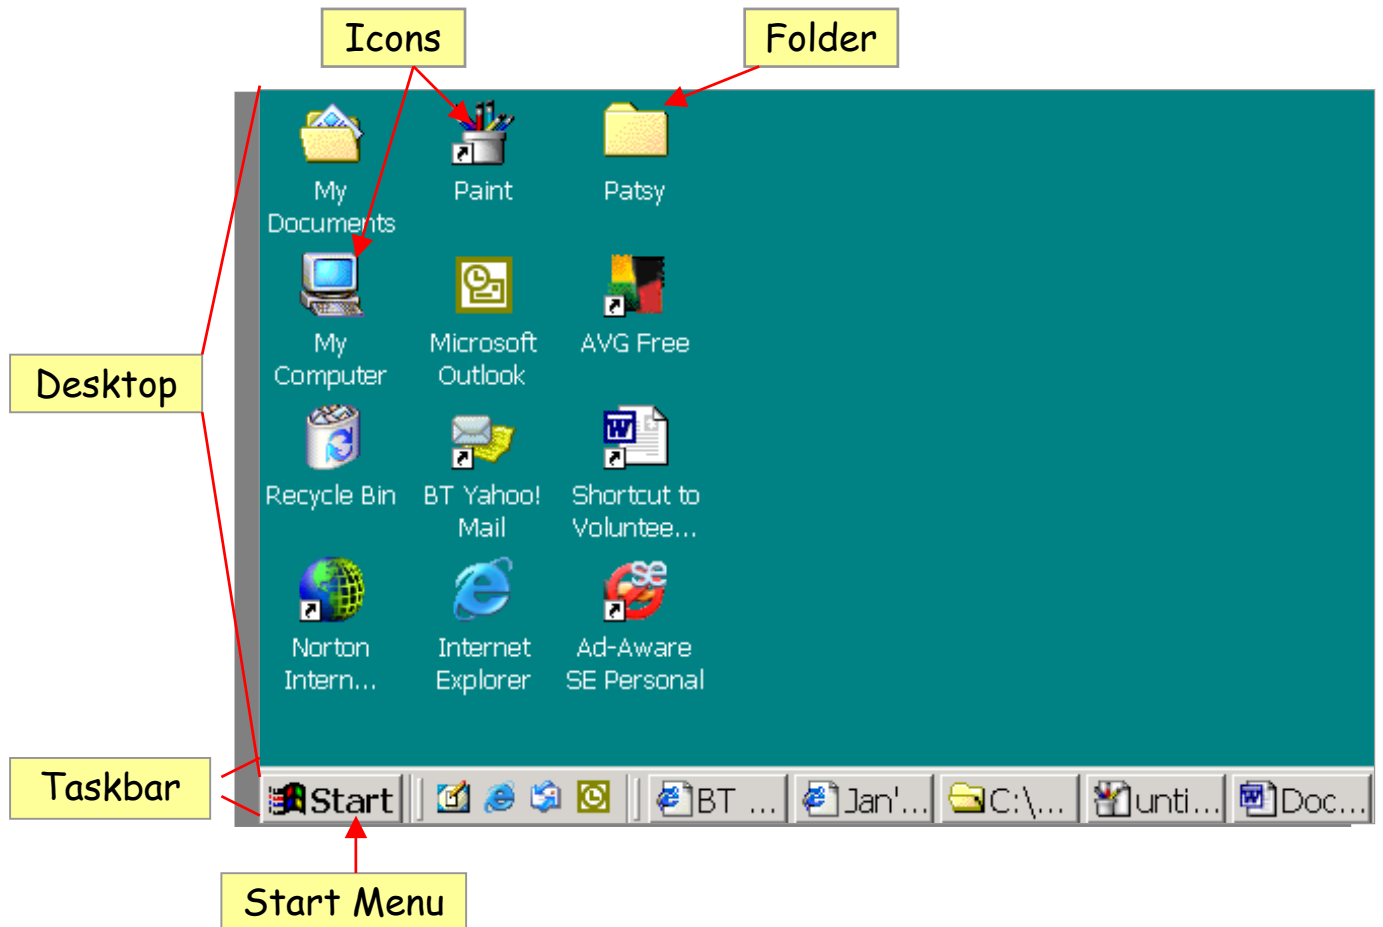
Icons

Folder

My Documents

Paint

Patsy

Desktop

My Computer

Microsoft Outlook

AVG Free

Recycle Bin

BT Yahoo! Mail

Shortcut to Voluntee...

Norton Intern...

Internet Explorer

Ad-Aware SE Personal

Taskbar

Start

BT ...

Jan'...

C:\...

unti...

Doc...

Start Menu